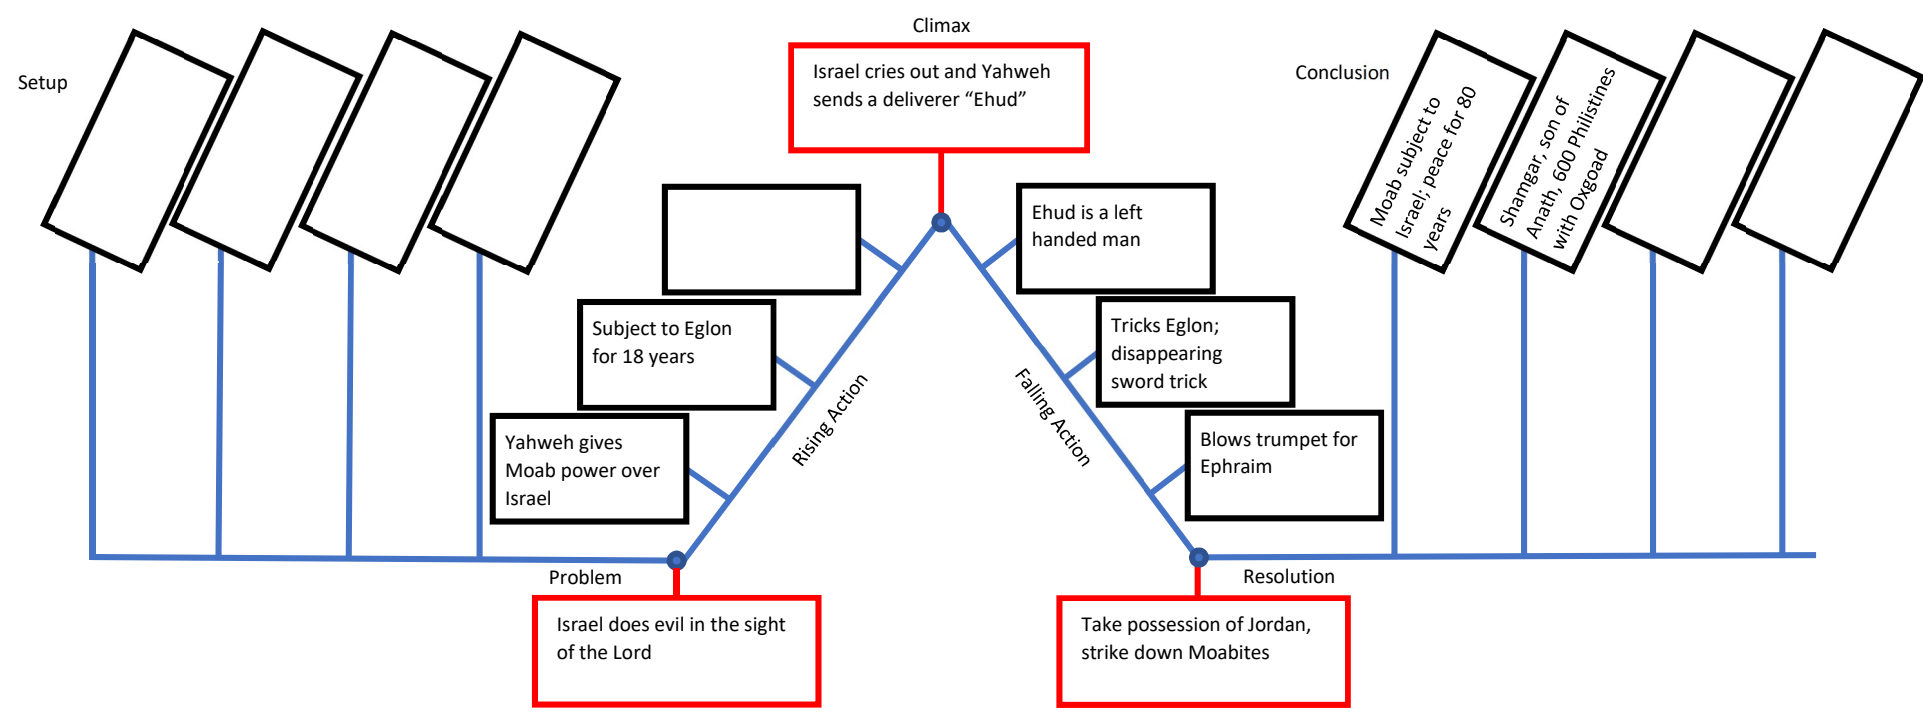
Setup

Climax

Israel cries out and Yahweh sends a deliverer “Ehud”

Conclusion

Moab subject to Israel; peace for 80 years

Shamgar, son of Anath, 600 Philistines with Oxgoad

Subject to Eglon for 18 years

Yahweh gives Moab power over Israel

Rising Action

Ehud is a left handed man

Tricks Eglon; disappearing sword trick

Blows trumpet for Ephraim

Falling Action

Problem

Israel does evil in the sight of the Lord

Resolution

Take possession of Jordan, strike down Moabites